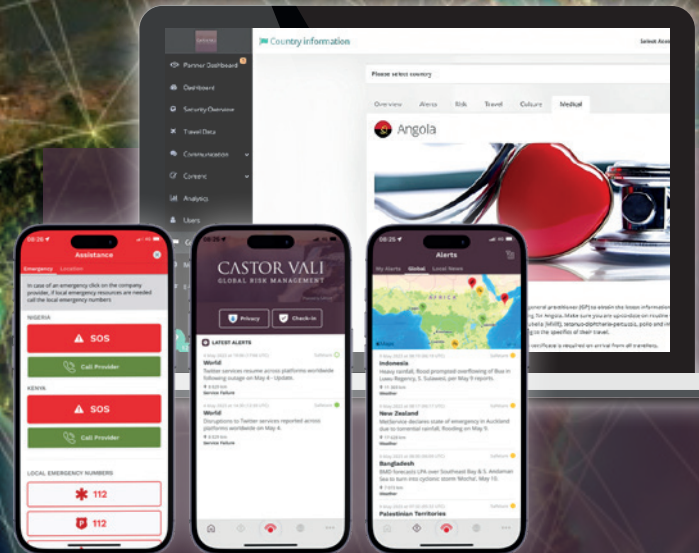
Country information

Select Acc

Partner Dashboard

Dashboard

Security Overview

Travel Data

Communication

Content

Analytics

Users

Please select country

Overview | Alerts | Risk | Travel | Culture | Medical

Angola

08:26

Assistance

Emergency | Location

In case of an emergency click on the company provider, if local emergency resources are needed call the local emergency numbers

NIGERIA

SOS

Call Provider

KENYA

SOS

Call Provider

LOCAL EMERGENCY NUMBERS

112

112

08:26

CASTOR VALI

GLOBAL RISK MANAGEMENT

Privacy

Check-In

LATEST ALERTS

World

Twitter services resume across platforms worldwide following outage on May 4 - Update.

Service Failure

World

Disruptions to Twitter services reported across platforms worldwide on May 4.

Service Failure

08:26

Alerts

My Alerts | Global | Local News

AFRICA

Indonesia

Heavy rainfall, flood prompted overflowing of Bua in Luwu Regency, S. Sulawesi, per May 9 reports.

Weather

New Zealand

MetService declares state of emergency in Auckland due to torrential rainfall, flooding on May 9.

Bangladesh

BMD forecasts LPA over Southeast Bay & S. Andaman Sea to turn into cyclonic storm Mocha, May 10.

Weather

Palestinian Territories